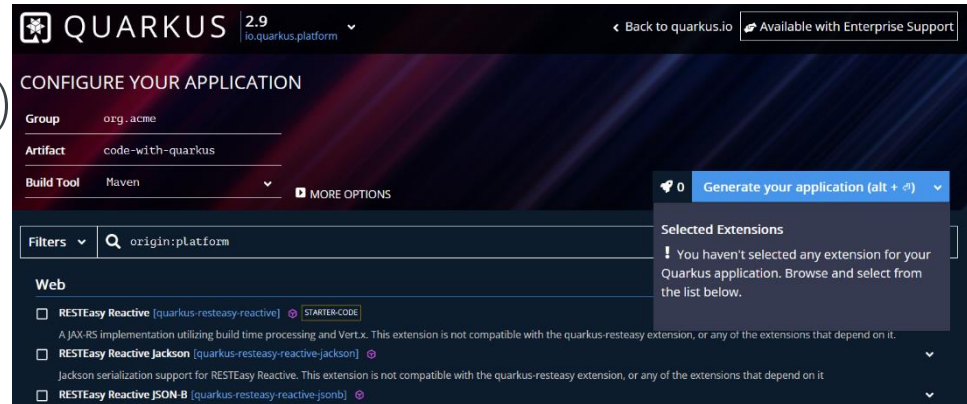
QUARKUS 2.9 io.quarkus.platform

‹ Back to quarkus.io Available with Enterprise Support

CONFIGURE YOUR APPLICATION

Group org.acme

Artifact code-with-quarkus

Build Tool Maven

MORE OPTIONS

0 Generate your application (alt + ⏎)

Selected Extensions

! You haven't selected any extension for your Quarkus application. Browse and select from the list below.

Filters origin:platform

Web

RESTEasy Reactive [quarkus-resteasy-reactive] STARTER-CODE

A JAX-RS implementation utilizing build time processing and Vert.x. This extension is not compatible with the quarkus-resteasy extension, or any of the extensions that depend on it.

RESTEasy Reactive Jackson [quarkus-resteasy-reactive-jackson]

Jackson serialization support for RESTEasy Reactive. This extension is not compatible with the quarkus-resteasy extension, or any of the extensions that depend on it

RESTEasy Reactive JSON-B [quarkus-resteasy-reactive-jsonb]